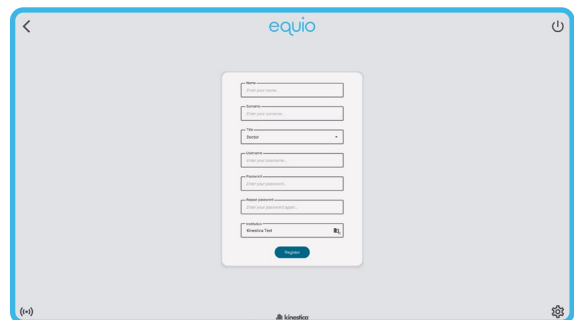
equio

Name
Enter your name...

Surname
Enter your surname...

Title
Doctor

Username
Enter your username...

Password
Enter your password...

Repeat password
Enter your password again...

Institution
Kinestica Test

Register

kinestica